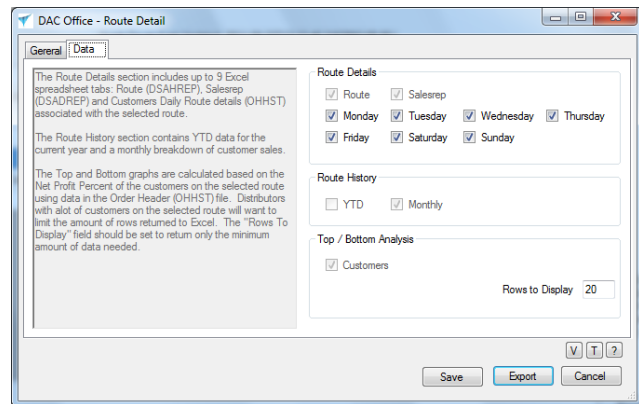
DAC Office - Route Detail

Gereral | Data

The Route Details section includes up to 9 Excel spreadsheet tabs: Route (DSAHREP), Salesrep (DSADREP) and Customers Daily Route details (OHHST) associated with the selected route.

The Route History section contains YTD data for the current year and a monthly breakdown of customer sales.

The Top and Bottom graphs are calculated based on the Net Profit Percent of the customers on the selected route using data in the Order Header (OHHST) file. Distributors with alot of customers on the selected route will want to limit the amount of rows returned to Excel. The "Rows To Display" field should be set to return only the minimum amount of data needed.

Route Details
Route
Salesrep
Monday
Tuesday
Wednesday
Thursday
Friday
Saturday
Sunday

Route History
YTD
Monthly

Top / Bottom Analysis
Customers
Rows to Display 20

V T ?

Save
Export
Cancel